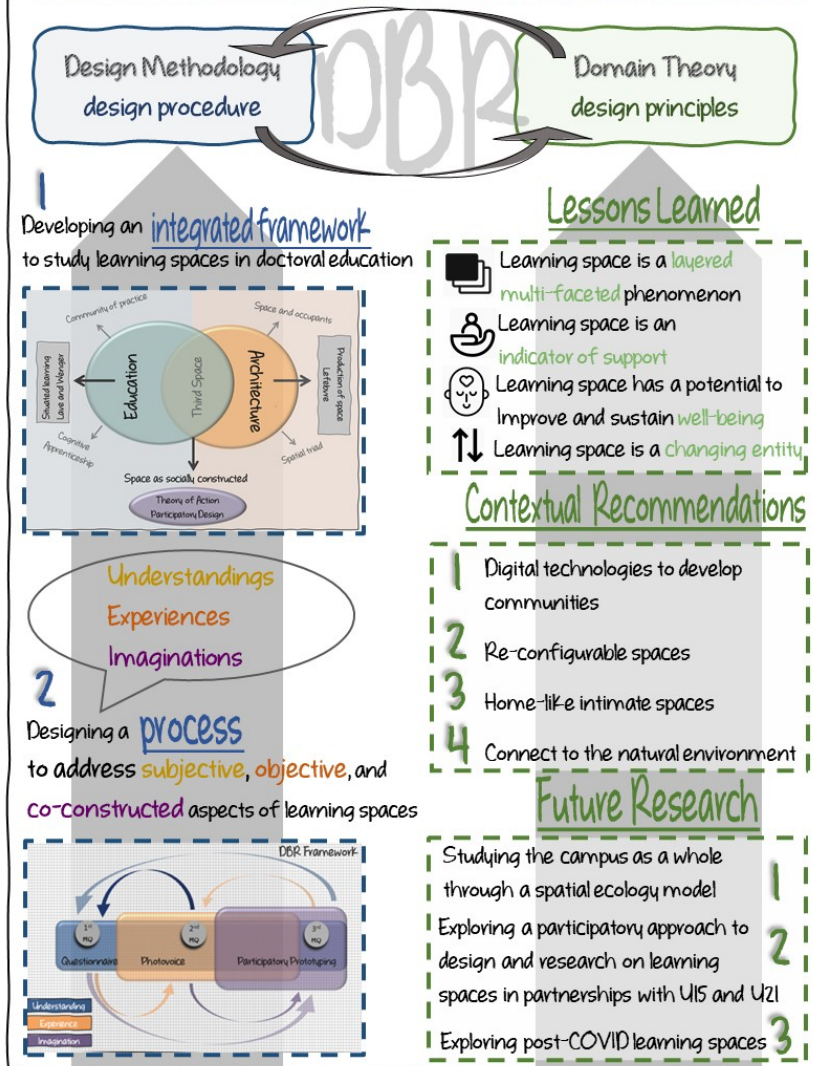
Design Methodology
design procedure

DBR

Domain Theory
design principles

1
Developing an integrated framework to study learning spaces in doctoral education

Community of practice
Space and occupants
Situated learning Lave and Wenger
Education
Third Space
Architecture
Production of space Lefebvre
Cognitive Apprenticeship
Spatial triad
Space as socially constructed
Theory of Action Participatory Design

Understandings
Experiences
Imaginations

2
Designing a process to address subjective, objective, and co-constructed aspects of learning spaces

DBR Framework
1st RQ
2nd RQ
3rd RQ
Questionnaire
Photovoice
Participatory Prototyping
Understanding
Experience
Imagination

Lessons Learned
Learning space is a layered multi-faceted phenomenon
Learning space is an indicator of support
Learning space has a potential to Improve and sustain well-being
Learning space is a changing entity

Contextual Recommendations
1 Digital technologies to develop communities
2 Re-configurable spaces
3 Home-like intimate spaces
4 Connect to the natural environment

Future Research
Studying the campus as a whole through a spatial ecology model 1
Exploring a participatory approach to design and research on learning spaces in partnerships with U15 and U21 2
Exploring post-COVID learning spaces 3